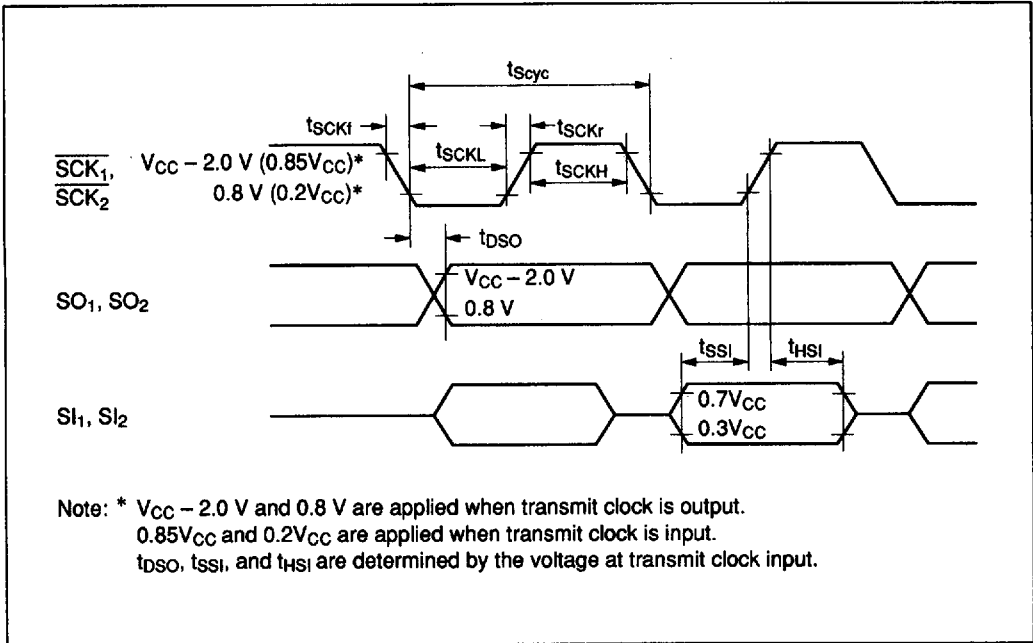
$t_{Scyc}$

$t_{SCKf}$

$t_{SCKr}$

$t_{SCKL}$

$t_{SCKH}$

$\overline{SCK_1}$, $\overline{SCK_2}$

$V_{CC} - 2.0$ V ($0.85V_{CC}$)*

0.8 V ($0.2V_{CC}$)*

$t_{DSO}$

$SO_1$, $SO_2$

$V_{CC} - 2.0$ V

0.8 V

$t_{SSI}$

$t_{HSI}$

$SI_1$, $SI_2$

$0.7V_{CC}$

$0.3V_{CC}$

Note: * $V_{CC} - 2.0$ V and 0.8 V are applied when transmit clock is output.
$0.85V_{CC}$ and $0.2V_{CC}$ are applied when transmit clock is input.
$t_{DSO}$, $t_{SSI}$, and $t_{HSI}$ are determined by the voltage at transmit clock input.